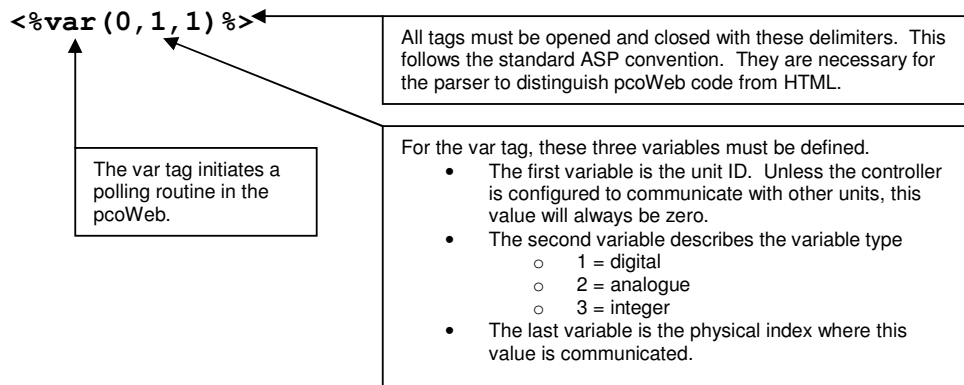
<%var(0,1,1)%>

All tags must be opened and closed with these delimiters. This follows the standard ASP convention. They are necessary for the parser to distinguish pcoWeb code from HTML.

The var tag initiates a polling routine in the pcoWeb.

For the var tag, these three variables must be defined.
- The first variable is the unit ID. Unless the controller is configured to communicate with other units, this value will always be zero.
- The second variable describes the variable type
  - 1 = digital
  - 2 = analogue
  - 3 = integer
- The last variable is the physical index where this value is communicated.